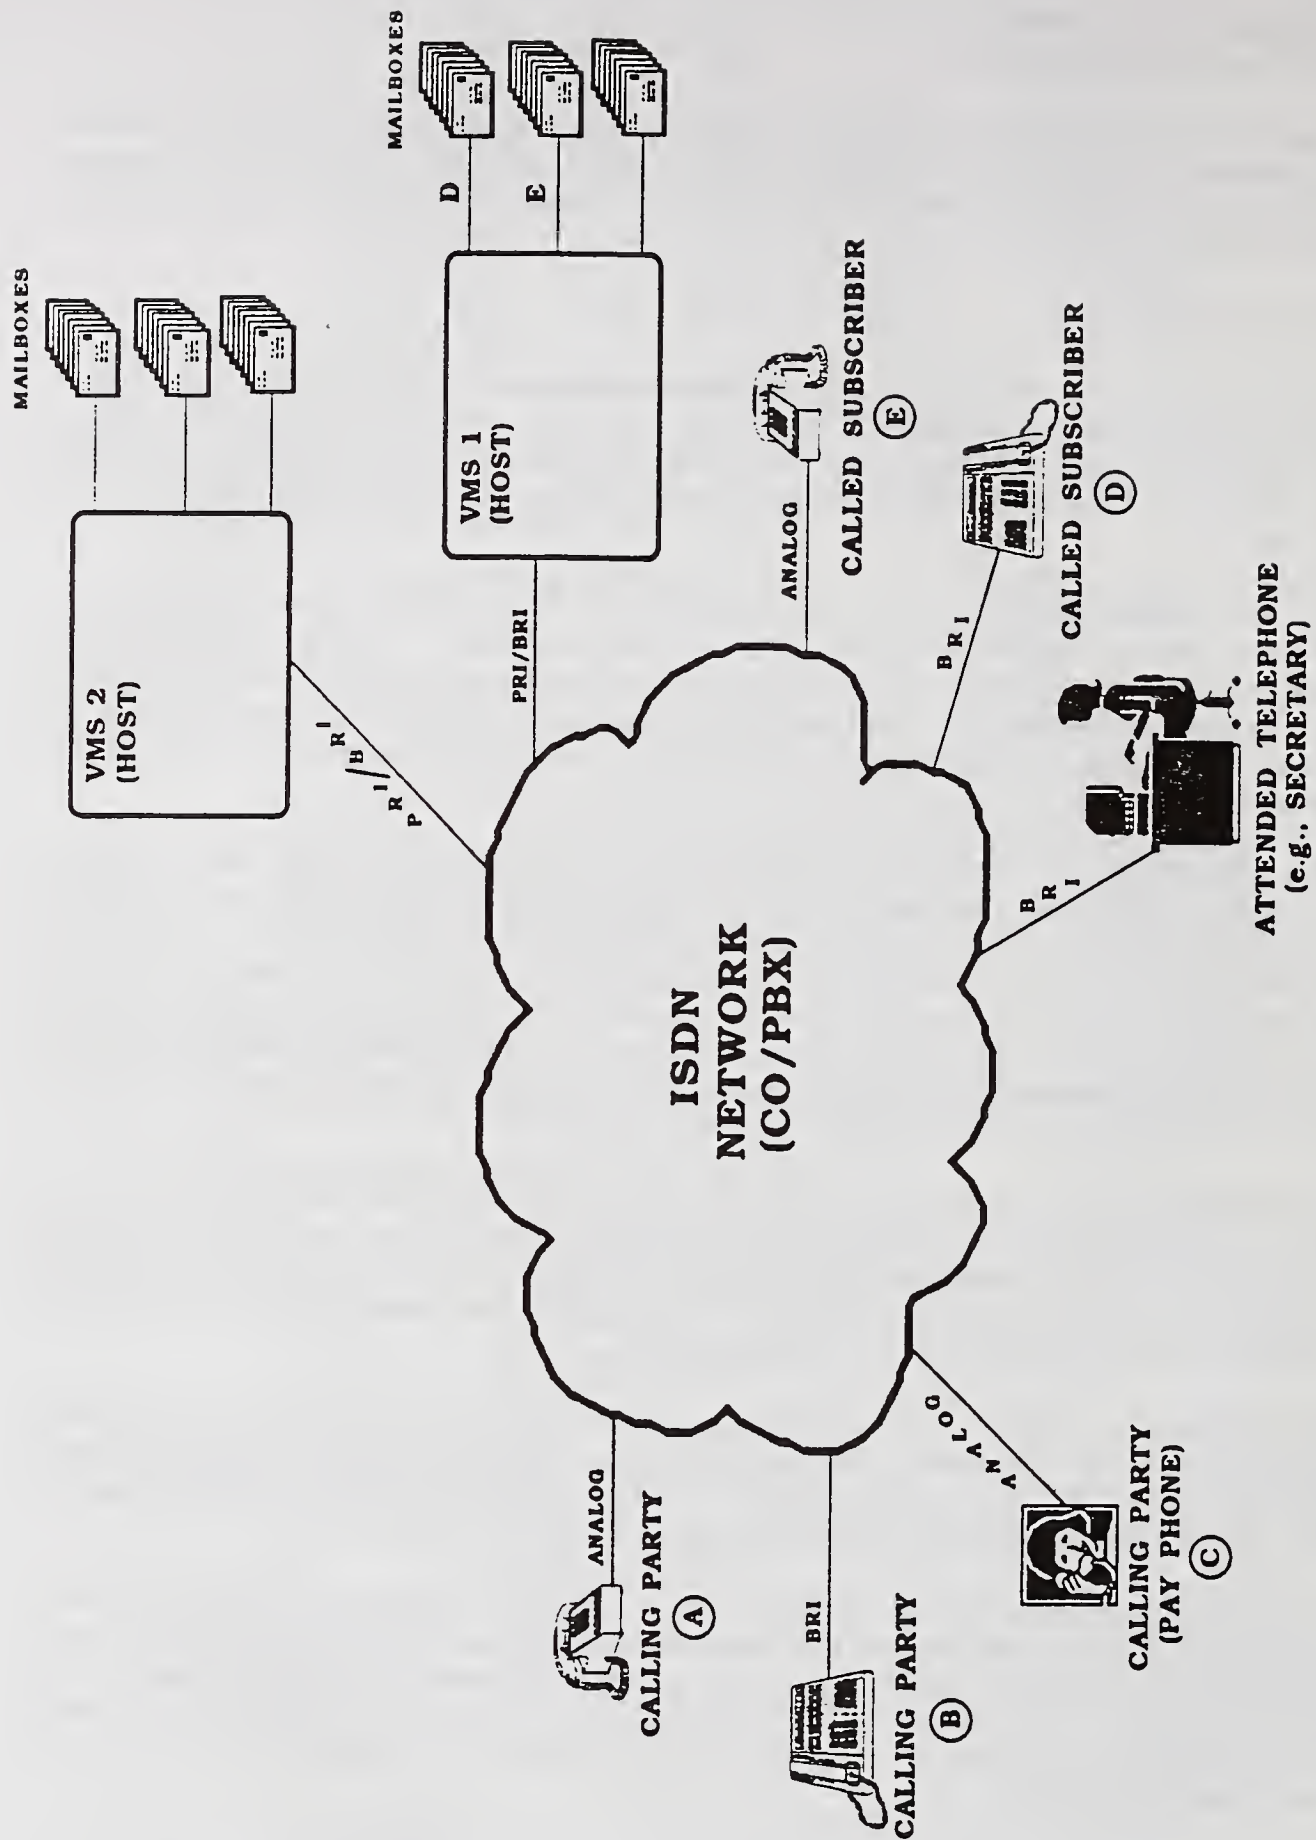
MAILBOXES

MAILBOXES

D

E

VMS 2
(HOST)

VMS 1
(HOST)

PRI/BRI

PRI/BRI

ANALOG

CALLED SUBSCRIBER
E

BRI

CALLED SUBSCRIBER
D

ISDN
NETWORK
(CO/PBX)

BRI

ATTENDED TELEPHONE
(e.g., SECRETARY)

ANALOG

CALLING PARTY
A

BRI

CALLING PARTY
B

ANALOG

CALLING PARTY
(PAY PHONE)
C